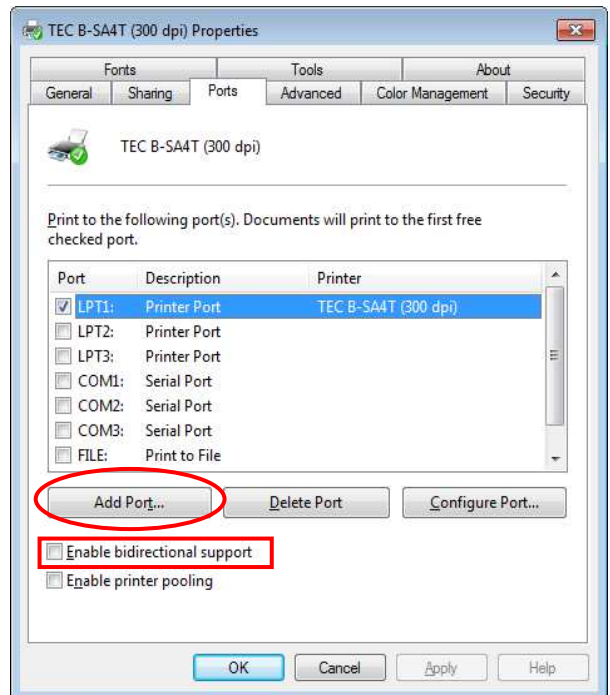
TEC B-SA4T (300 dpi) Properties

Fonts | Tools | About
General | Sharing | Ports | Advanced | Color Management | Security

TEC B-SA4T (300 dpi)

Print to the following port(s). Documents will print to the first free checked port.

| Port | Description | Printer |
|---|---|---|
| LPT1: | Printer Port | TEC B-SA4T (300 dpi) |
| LPT2: | Printer Port | |
| LPT3: | Printer Port | |
| COM1: | Serial Port | |
| COM2: | Serial Port | |
| COM3: | Serial Port | |
| FILE: | Print to File | |

Add Port... | Delete Port | Configure Port...

Enable bidirectional support
Enable printer pooling

OK | Cancel | Apply | Help